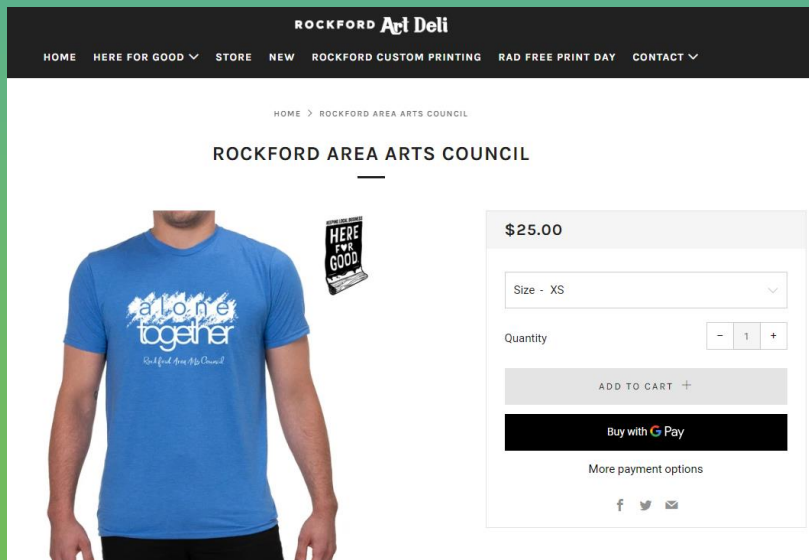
ROCKFORD Art Deli

HOME HERE FOR GOOD STORE NEW ROCKFORD CUSTOM PRINTING RAD FREE PRINT DAY CONTACT

HOME > ROCKFORD AREA ARTS COUNCIL

ROCKFORD AREA ARTS COUNCIL

alone together
Rockford Area Arts Council

KEEPING LOCAL BUSINESS
HERE FOR GOOD

$25.00

Size - XS

Quantity − 1 +

ADD TO CART +

Buy with G Pay

More payment options